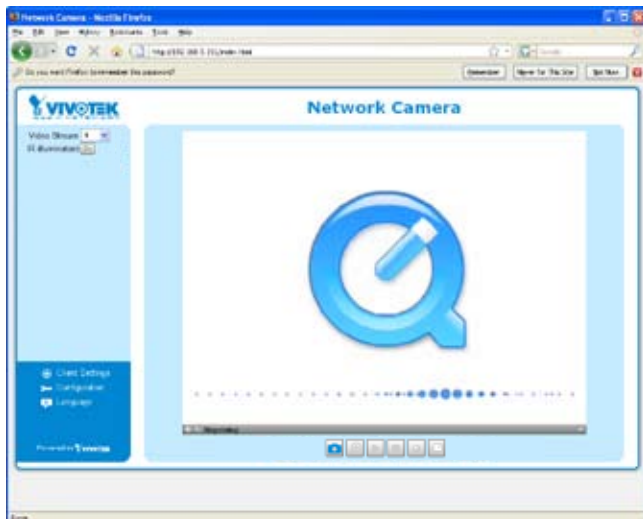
Network Camera - Mozilla Firefox
File Edit View History Bookmarks Tools Help
http://192.168.5.151/index.html
Do you want Firefox to remember this password?
Remember
Never for This Site
Not Now
VIVOTEK
Network Camera
Video Stream 1
IR illumination
Client Settings
Configuration
Language
Powered by VIVOTEK
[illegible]
Done